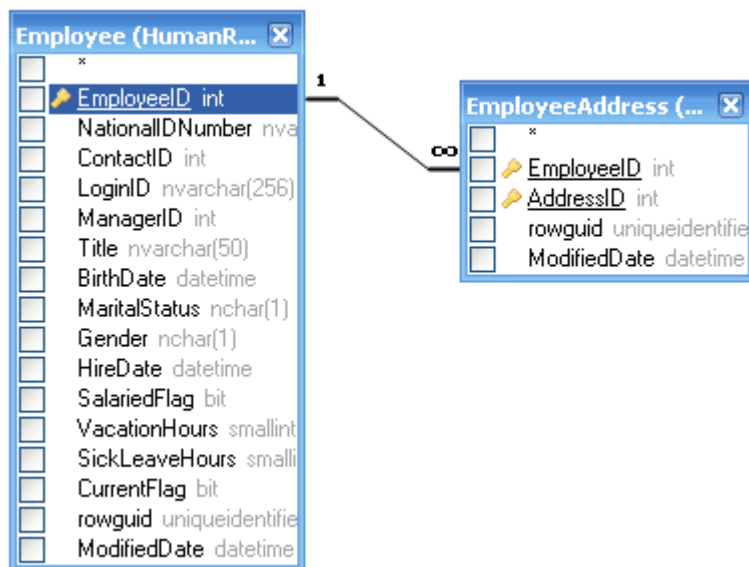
Employee (HumanR... X
*
EmployeeID int
NationalIDNumber nva
ContactID int
LoginID nvarchar(256)
ManagerID int
Title nvarchar(50)
BirthDate datetime
MaritalStatus nchar(1)
Gender nchar(1)
HireDate datetime
SalariedFlag bit
VacationHours smallint
SickLeaveHours smalli
CurrentFlag bit
rowguid uniqueidentifie
ModifiedDate datetime

1

∞

EmployeeAddress (... X
*
EmployeeID int
AddressID int
rowguid uniqueidentifie
ModifiedDate datetime